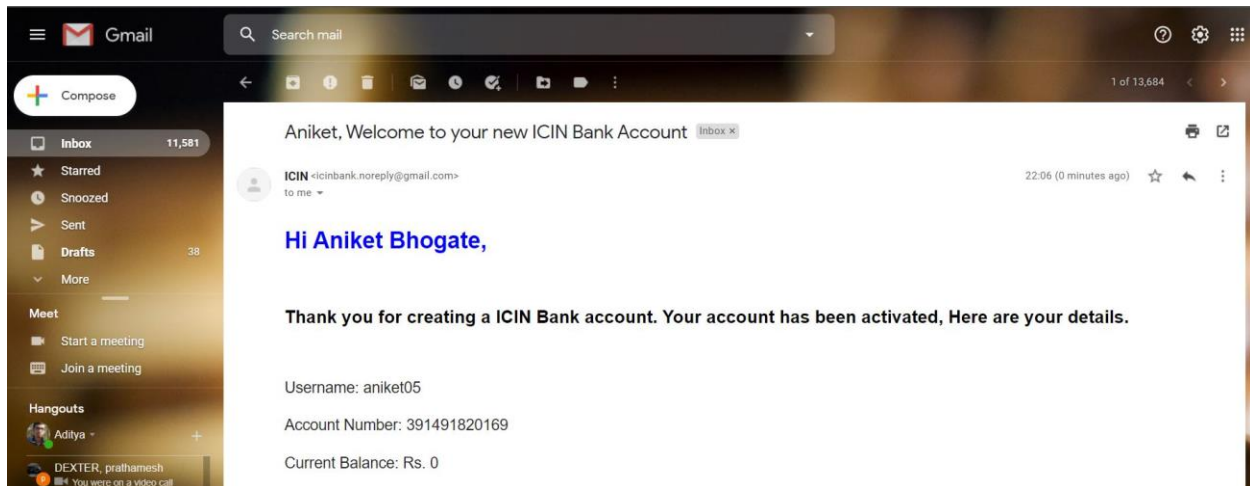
Gmail

Search mail

Compose

Inbox 11,581
Starred
Snoozed
Sent
Drafts 38
More

Meet
Start a meeting
Join a meeting

Hangouts
Aditya
DEXTER, prathamesh
You were on a video call

1 of 13,684

Aniket, Welcome to your new ICIN Bank Account Inbox ×

ICIN <icinbank.noreply@gmail.com>
to me

22:06 (0 minutes ago)

Hi Aniket Bhogate,

Thank you for creating a ICIN Bank account. Your account has been activated, Here are your details.

Username: aniket05

Account Number: 391491820169

Current Balance: Rs. 0